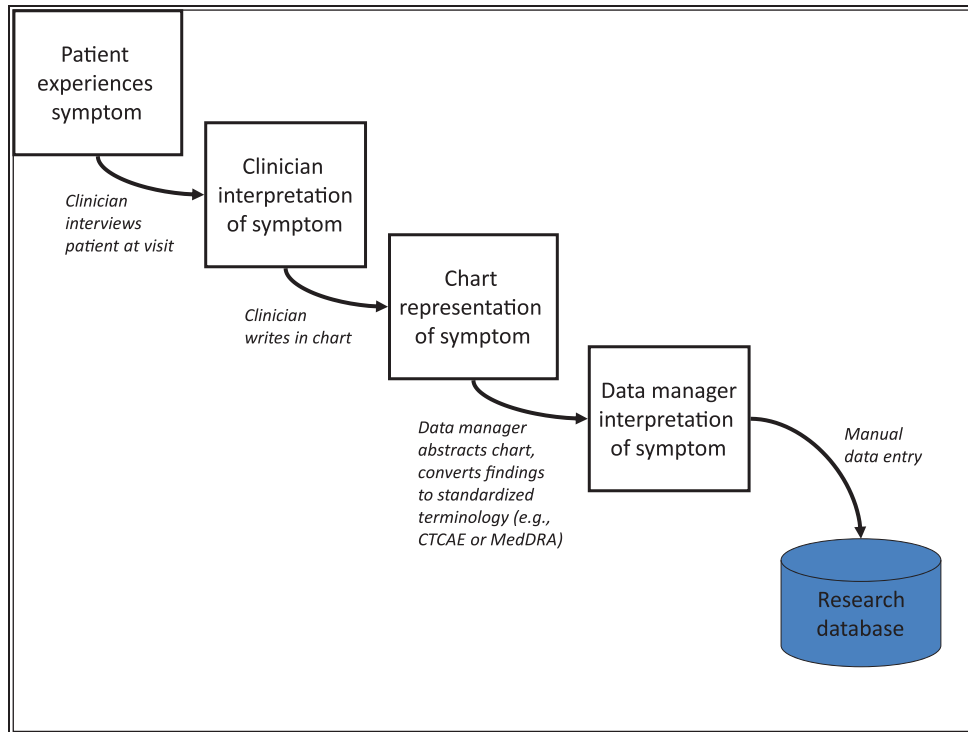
Patient experiences symptom

Clinician interviews patient at visit

Clinician interpretation of symptom

Clinician writes in chart

Chart representation of symptom

Data manager abstracts chart, converts findings to standardized terminology (e.g., CTCAE or MedDRA)

Data manager interpretation of symptom

Manual data entry

Research database